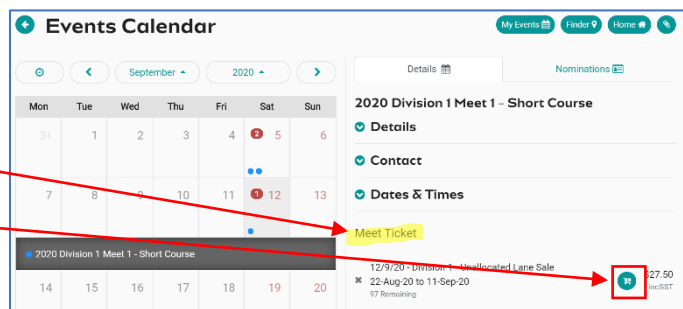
Events Calendar

My Events
Finder
Home

September
2020

| Mon | Tue | Wed | Thu | Fri | Sat | Sun |
|---|---|---|---|---|---|---|
| 31 | 1 | 2 | 3 | 4 | 2 5 | 6 |
| 7 | 8 | 9 | 10 | 11 | 1 12 | 13 |
| 14 | 15 | 16 | 17 | 18 | 19 | 20 |

2020 Division 1 Meet 1 - Short Course

Details
Nominations

2020 Division 1 Meet 1 - Short Course

Details

Contact

Dates & Times

Meet Ticket

12/9/20 - Division 1 - Unallocated Lane Sale
22-Aug-20 to 11-Sep-20
97 Remaining
$27.50
inc GST